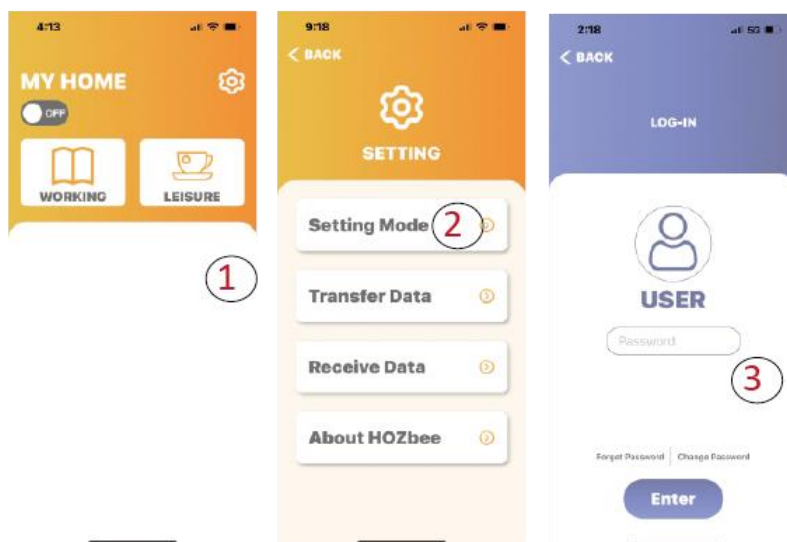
4:13

MY HOME

OFF

WORKING

LEISURE

1

9:18

< BACK

SETTING

Setting Mode

2

Transfer Data

Receive Data

About HOZbee

2:18

5G

< BACK

LOG-IN

USER

Password

3

Forgot Password | Change Password

Enter